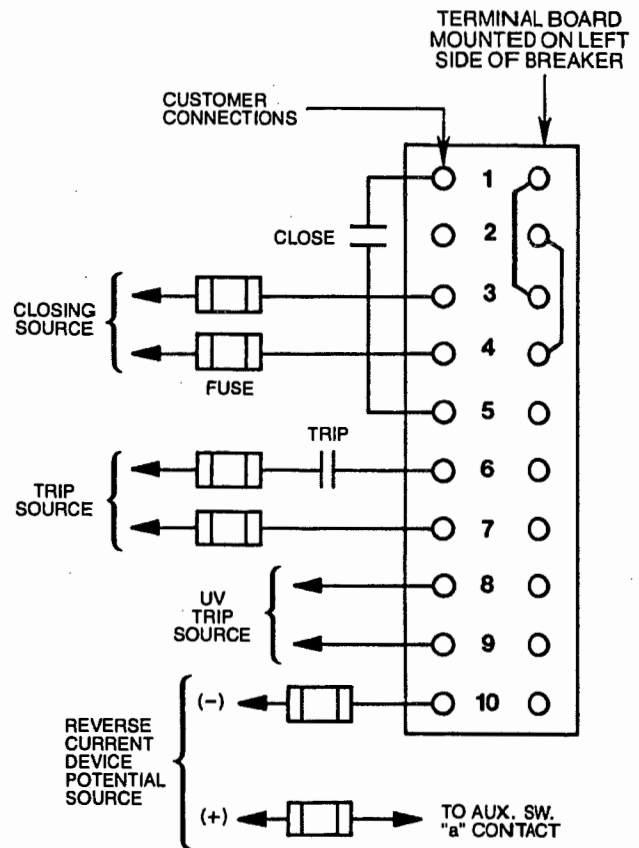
TERMINAL BOARD MOUNTED ON LEFT SIDE OF BREAKER

CUSTOMER CONNECTIONS

1
2
3
4
5
6
7
8
9
10

CLOSE

CLOSING SOURCE

FUSE

TRIP

TRIP SOURCE

UV TRIP SOURCE

(−)

REVERSE CURRENT DEVICE POTENTIAL SOURCE

(+)

TO AUX. SW. "a" CONTACT